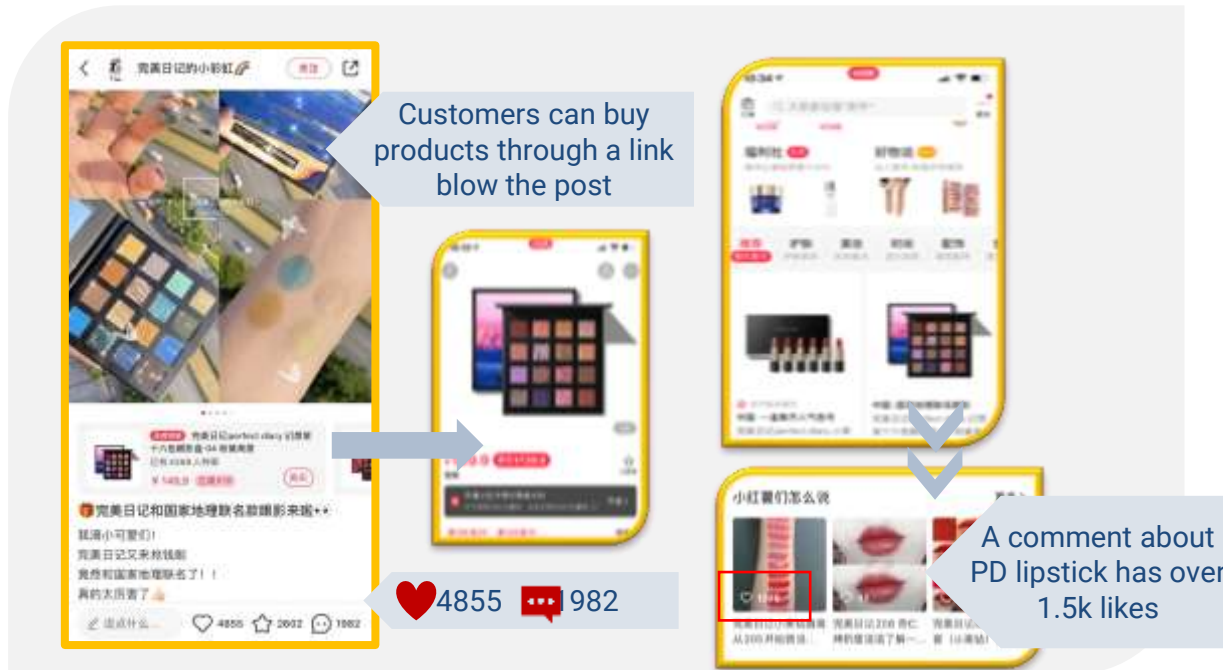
完美日记的小彩虹

Customers can buy products through a link blow the post

¥ 149.9

完美日记和国家地理联名款眼影来啦

哈喽小可爱们!
完美日记又来放钱啦
竟然和国家地理联名了!!
真的太厉害了

说点什么...

4855 2602 1982

4855 1982

小红薯们怎么说

A comment about PD lipstick has over 1.5k likes